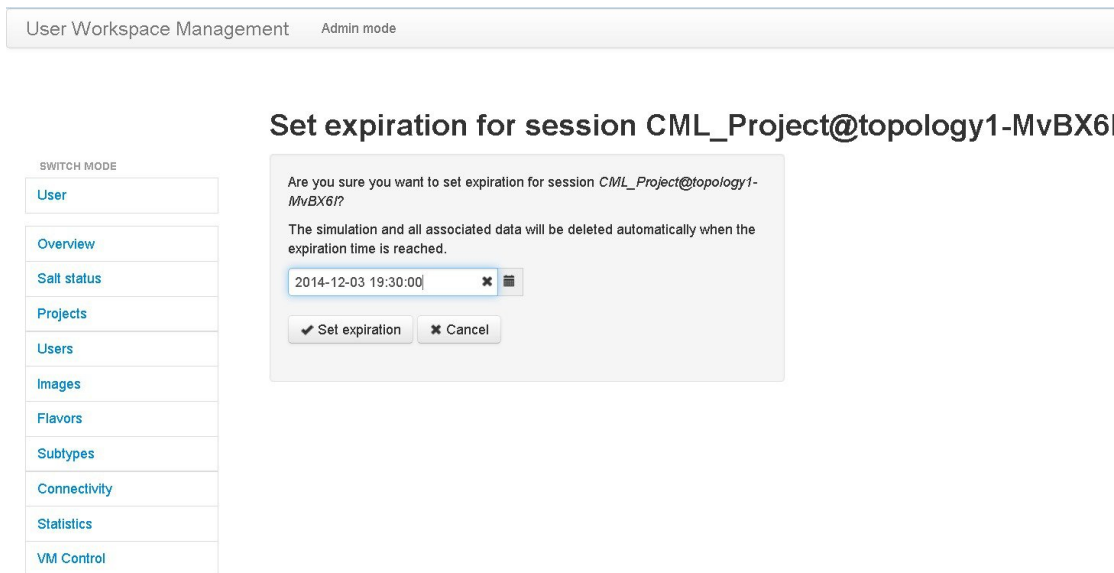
User Workspace Management Admin mode

Set expiration for session CML_Project@topology1-MvBX6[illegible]

SWITCH MODE

User

Overview

Salt status

Projects

Users

Images

Flavors

Subtypes

Connectivity

Statistics

VM Control

Are you sure you want to set expiration for session CML_Project@topology1-MvBX6I?

The simulation and all associated data will be deleted automatically when the expiration time is reached.

2014-12-03 19:30:00

✔ Set expiration ✖ Cancel